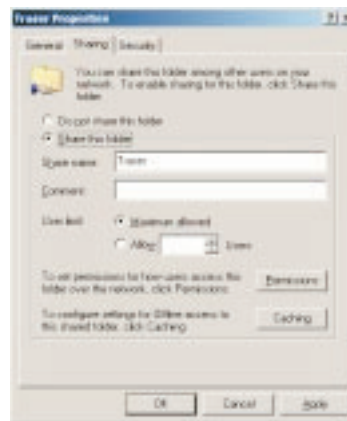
Fraser Properties ? X

General Sharing Security

You can share this folder among other users on your network. To enable sharing for this folder, click Share this folder.

Do not share this folder

Share this folder

Share name: Fraser

Comment:

User limit: Maximum allowed

Allow: Users

To set permissions for how users access this folder over the network, click Permissions. Permissions

To configure settings for Offline access to this shared folder, click Caching. Caching

OK Cancel Apply